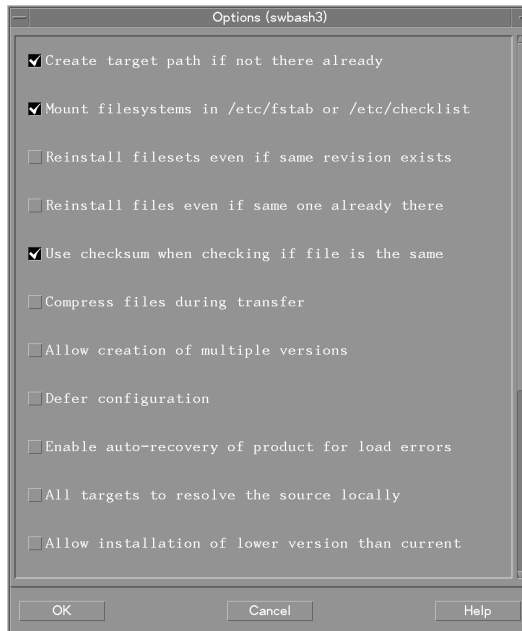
Options (swbash3)

☑ Create target path if not there already

☑ Mount filesystems in /etc/fstab or /etc/checklist

☐ Reinstall filesets even if same revision exists

☐ Reinstall files even if same one already there

☑ Use checksum when checking if file is the same

☐ Compress files during transfer

☐ Allow creation of multiple versions

☐ Defer configuration

☐ Enable auto-recovery of product for load errors

☐ All targets to resolve the source locally

☐ Allow installation of lower version than current

OK

Cancel

Help